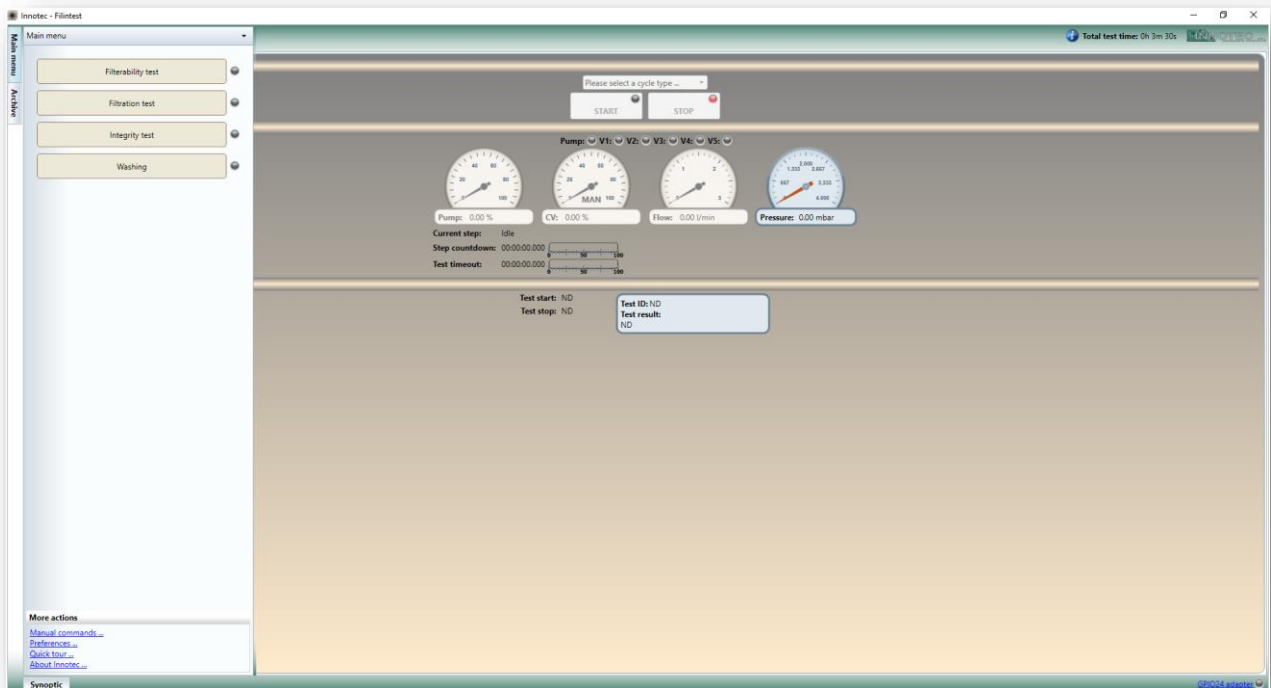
Innotec - Filintest

Main menu
Archive

Main menu

Filterability test

Filtration test

Integrity test

Washing

Total test time: 0h 3m 30s

Please select a cycle type ...

START

STOP

Pump: V1: V2: V3: V4: V5:

MAN

Pump: 0.00 %

CV: 0.00 %

Flow: 0.00 l/min

Pressure: 0.00 mbar

Current step: Idle

Step countdown: 00:00:00.000

Test timeout: 00:00:00.000

Test start: ND

Test stop: ND

Test ID: ND
Test result:
ND

More actions

Manual commands ...
Preferences ...
Quick tour ...
About Innotec ...

Synoptic

GPIO24 adapter